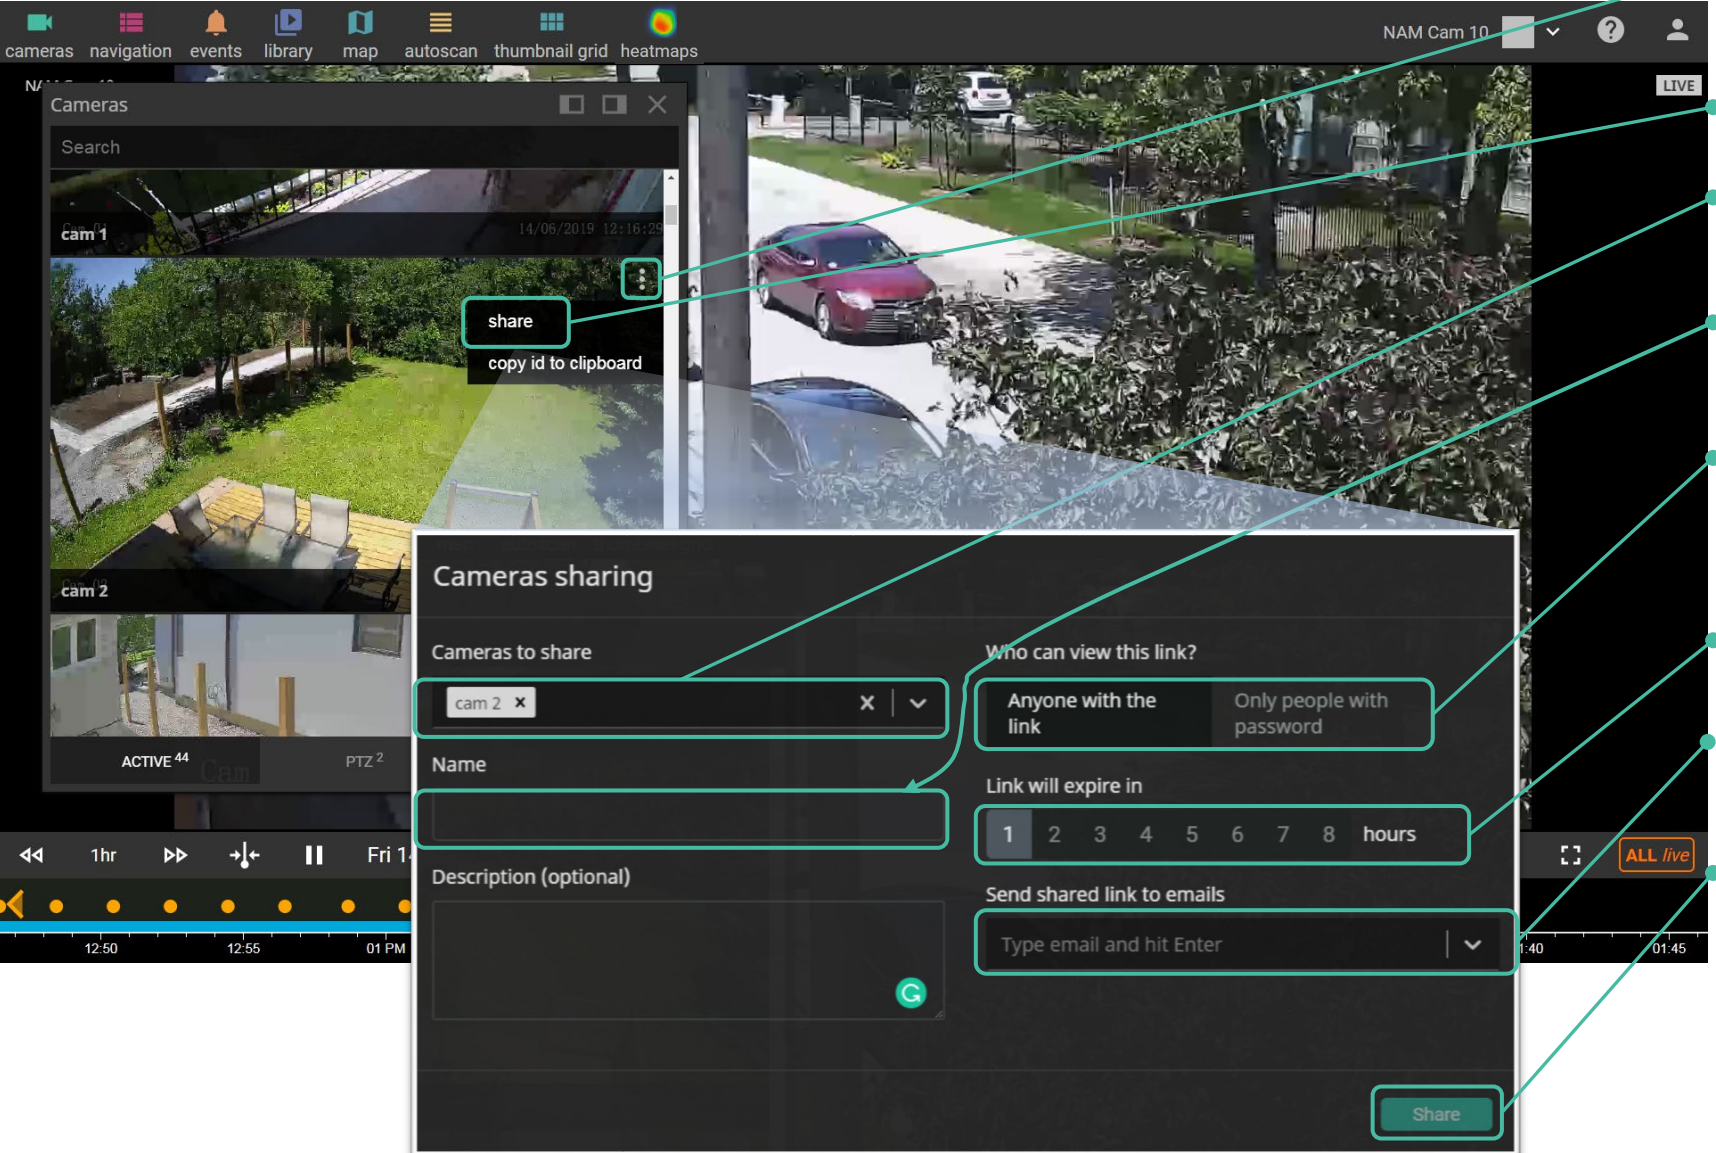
cameras navigation events library map autoscan thumbnail grid heatmaps

NAM Cam 10

LIVE

Cameras

Search

cam 1

14/06/2019 12:16:29

share

copy id to clipboard

cam 2

ACTIVE $^{44}$

PTZ $^{2}$

1hr

Fri 1

12:50 12:55 01 PM

1:40 01:45

ALL live

Cameras sharing

Cameras to share

cam 2

Name

Description (optional)

Who can view this link?

Anyone with the link

Only people with password

Link will expire in

1 2 3 4 5 6 7 8 hours

Send shared link to emails

Type email and hit Enter

Share